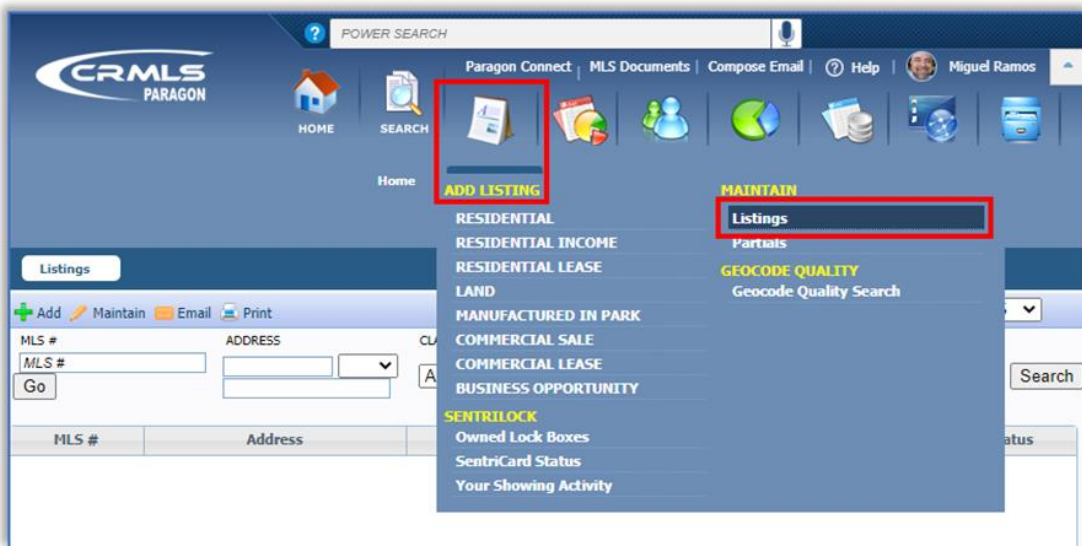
POWER SEARCH

CRMLS PARAGON

Paragon Connect | MLS Documents | Compose Email | Help | Miguel Ramos

HOME SEARCH

Home

ADD LISTING
RESIDENTIAL
RESIDENTIAL INCOME
RESIDENTIAL LEASE
LAND
MANUFACTURED IN PARK
COMMERCIAL SALE
COMMERCIAL LEASE
BUSINESS OPPORTUNITY
SENTRILOCK
Owned Lock Boxes
SentriCard Status
Your Showing Activity

MAINTAIN
Listings
Partials
GEOCODE QUALITY
Geocode Quality Search

Listings

Add Maintain Email Print

MLS #
MLS #
Go
ADDRESS
CL
A
Search

| MLS # | Address | atus |
|---|---|---|